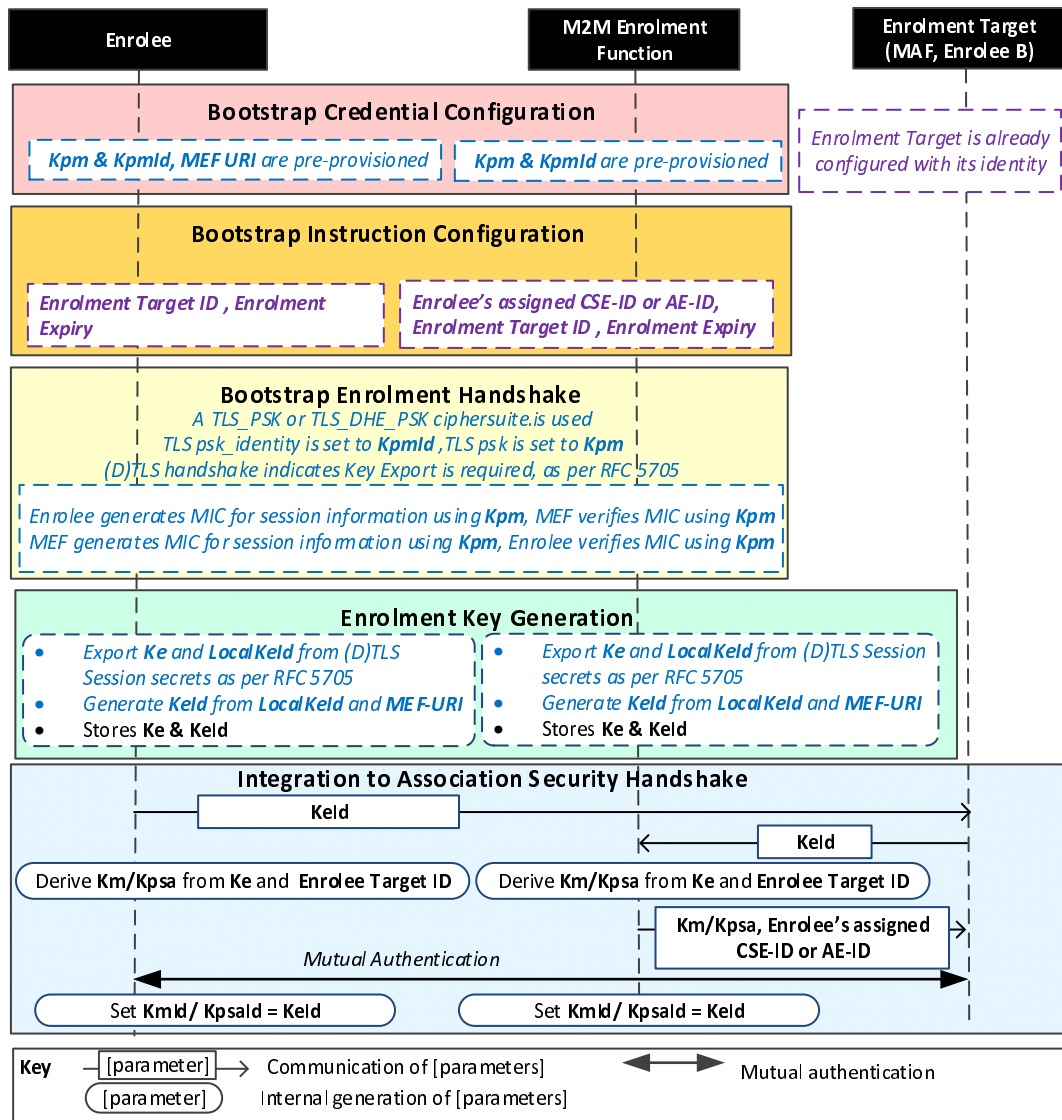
Enrolee

M2M Enrolment Function

Enrolment Target (MAF, Enrolee B)

Bootstrap Credential Configuration

Kpm & KpmId, MEF URI are pre-provisioned

Kpm & KpmId are pre-provisioned

Enrolment Target is already configured with its identity

Bootstrap Instruction Configuration

Enrolment Target ID , Enrolment Expiry

Enrolee's assigned CSE-ID or AE-ID, Enrolment Target ID , Enrolment Expiry

Bootstrap Enrolment Handshake

A TLS_PSK or TLS_DHE_PSK ciphersuite.is used
TLS psk_identity is set to KpmId ,TLS psk is set to Kpm
(D)TLS handshake indicates Key Export is required, as per RFC 5705

Enrolee generates MIC for session information using Kpm, MEF verifies MIC using Kpm
MEF generates MIC for session information using Kpm, Enrolee verifies MIC using Kpm

Enrolment Key Generation

- Export Ke and LocalKeId from (D)TLS Session secrets as per RFC 5705
- Generate KeId from LocalKeId and MEF-URI
- Stores Ke & KeId

- Export Ke and LocalKeId from (D)TLS Session secrets as per RFC 5705
- Generate KeId from LocalKeId and MEF-URI
- Stores Ke & KeId

Integration to Association Security Handshake

KeId

KeId

Derive Km/Kpsa from Ke and Enrolee Target ID

Derive Km/Kpsa from Ke and Enrolee Target ID

Km/Kpsa, Enrolee's assigned CSE-ID or AE-ID

Mutual Authentication

Set KmId/ KpsaId = KeId

Set KmId/ KpsaId = KeId

Key [parameter] Communication of [parameters]

Mutual authentication

[parameter] Internal generation of [parameters]